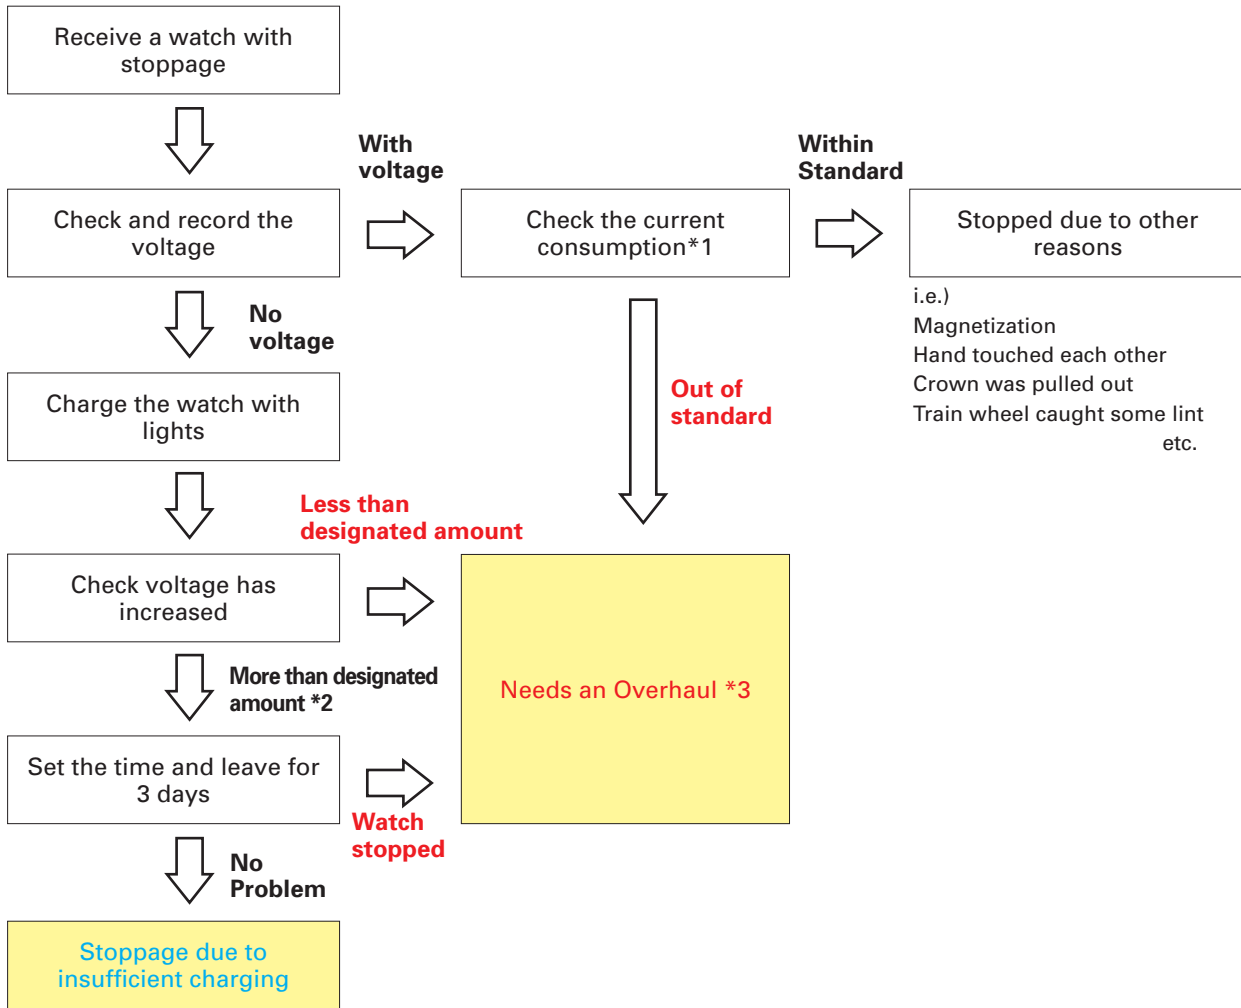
Receive a watch with stoppage

Check and record the voltage

With voltage

Check the current consumption*1

Within Standard

Stopped due to other reasons

i.e.)
Magnetization
Hand touched each other
Crown was pulled out
Train wheel caught some lint
etc.

No voltage

Charge the watch with lights

Out of standard

Less than designated amount

Check voltage has increased

Needs an Overhaul *3

More than designated amount *2

Set the time and leave for 3 days

Watch stopped

No Problem

Stoppage due to insufficient charging